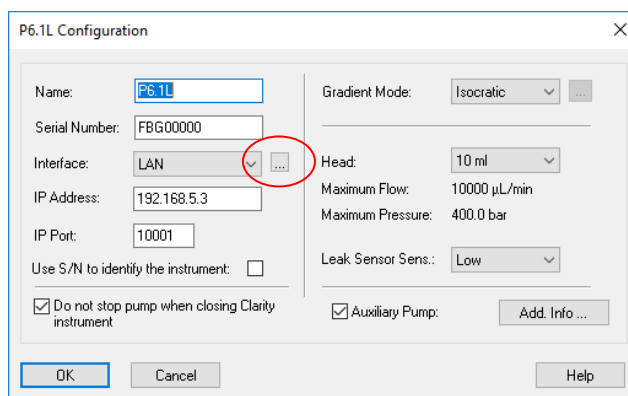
P6.1L Configuration

Name: P6.1L

Serial Number: FBG00000

Interface: LAN ...

IP Address: 192.168.5.3

IP Port: 10001

Use S/N to identify the instrument:

Do not stop pump when closing Clarity instrument

Gradient Mode: Isocratic ...

Head: 10 ml

Maximum Flow: 10000 µL/min

Maximum Pressure: 400.0 bar

Leak Sensor Sens.: Low

Auxiliary Pump:

Add. Info ...

OK

Cancel

Help